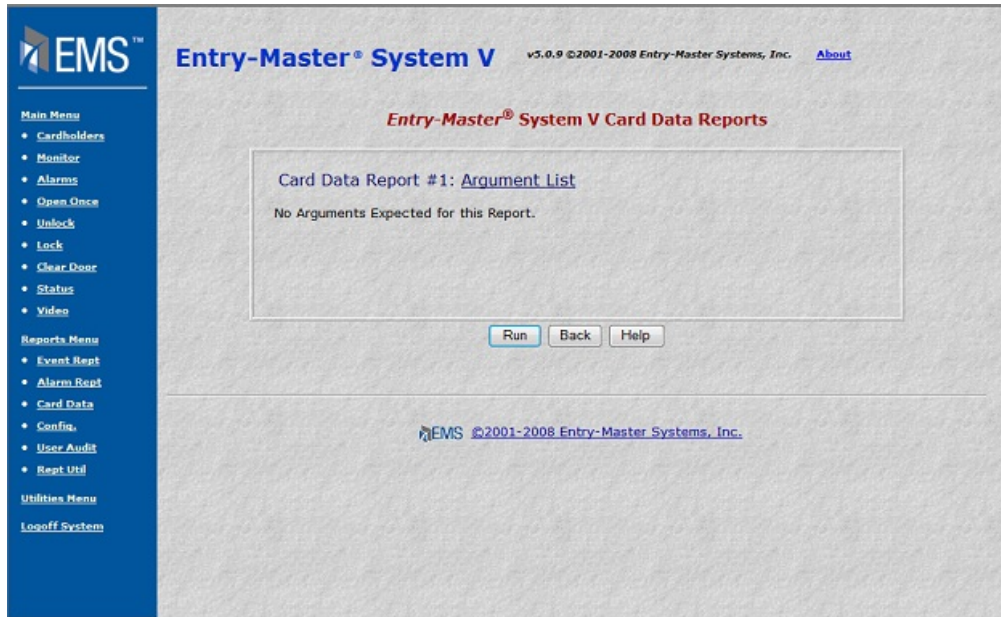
EMS™

Main Menu
• Cardholders
• Monitor
• Alarms
• Open Once
• Unlock
• Lock
• Clear Door
• Status
• Video

Reports Menu
• Event Rept
• Alarm Rept
• Card Data
• Config.
• User Audit
• Rept Util

Utilities Menu

Logoff System

Entry-Master® System V v5.0.9 ©2001-2008 Entry-Master Systems, Inc. About

Entry-Master® System V Card Data Reports

Card Data Report #1: Argument List

No Arguments Expected for this Report.

Run Back Help

EMS ©2001-2008 Entry-Master Systems, Inc.